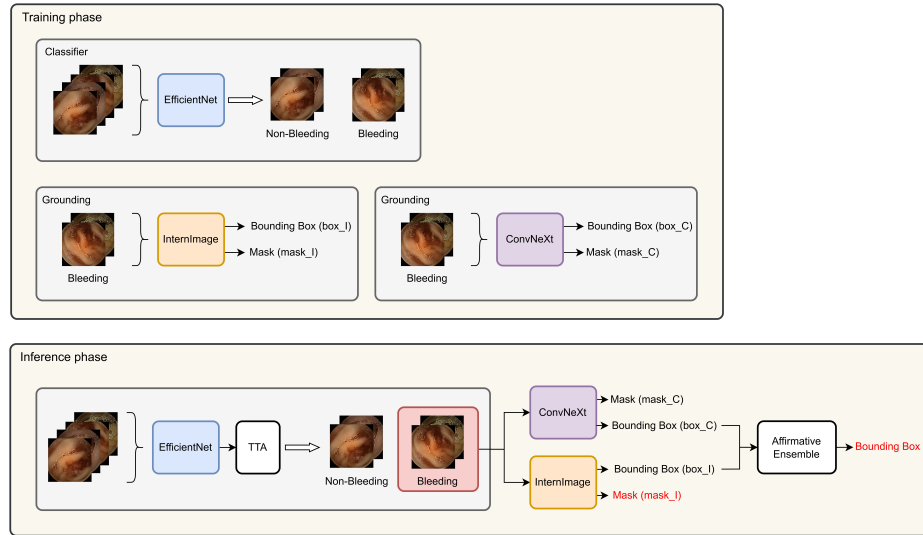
Training phase

Classifier

EfficientNet

Non-Bleeding

Bleeding

Grounding

InternImage

Bounding Box (box_I)

Mask (mask_I)

Bleeding

Grounding

ConvNeXt

Bounding Box (box_C)

Mask (mask_C)

Bleeding

Inference phase

EfficientNet

TTA

Non-Bleeding

Bleeding

ConvNeXt

Mask (mask_C)

Bounding Box (box_C)

InternImage

Bounding Box (box_I)

Mask (mask_I)

Affirmative Ensemble

Bounding Box